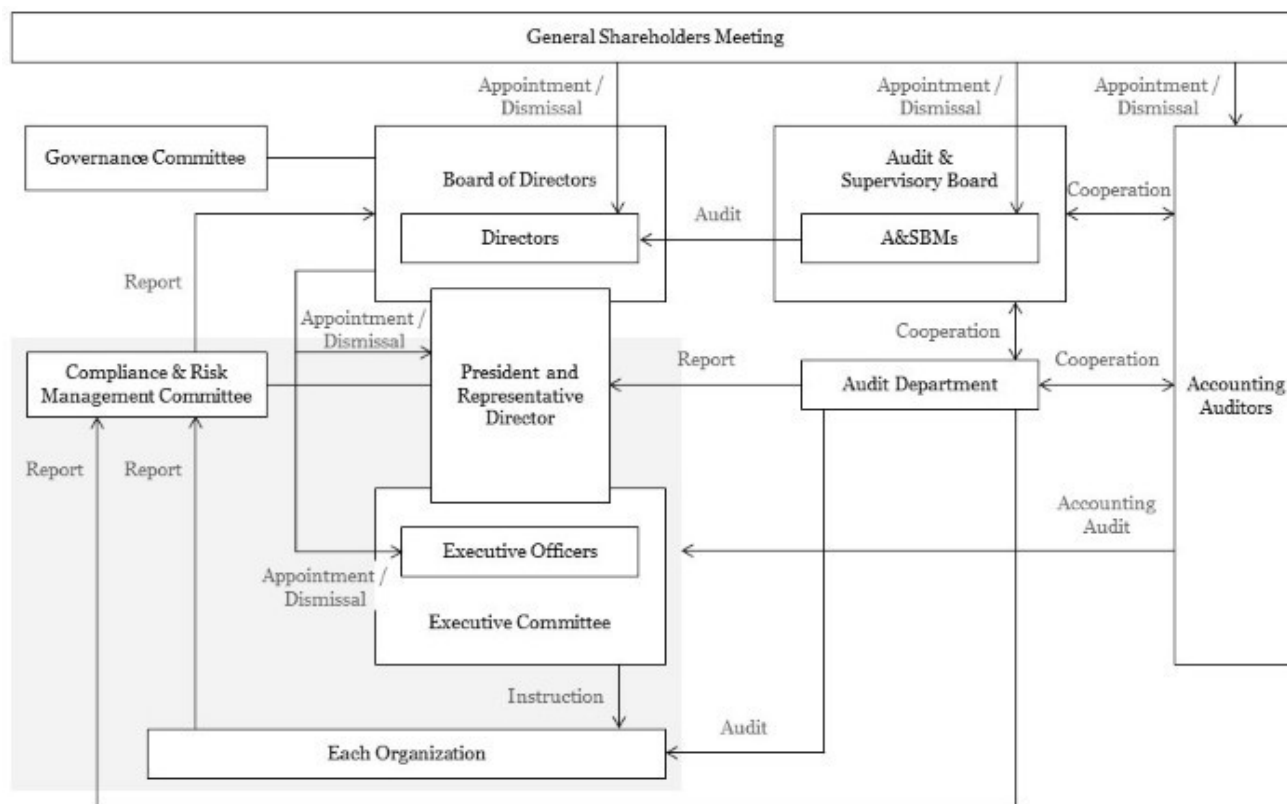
General Shareholders Meeting

Appointment / Dismissal

Appointment / Dismissal

Appointment / Dismissal

Governance Committee

Board of Directors

Directors

Audit

Audit & Supervisory Board

A&SBMs

Cooperation

Report

Appointment / Dismissal

Cooperation

Compliance & Risk Management Committee

President and Representative Director

Report

Audit Department

Cooperation

Accounting Auditors

Report

Report

Accounting Audit

Executive Officers

Appointment / Dismissal

Executive Committee

Instruction

Audit

Each Organization